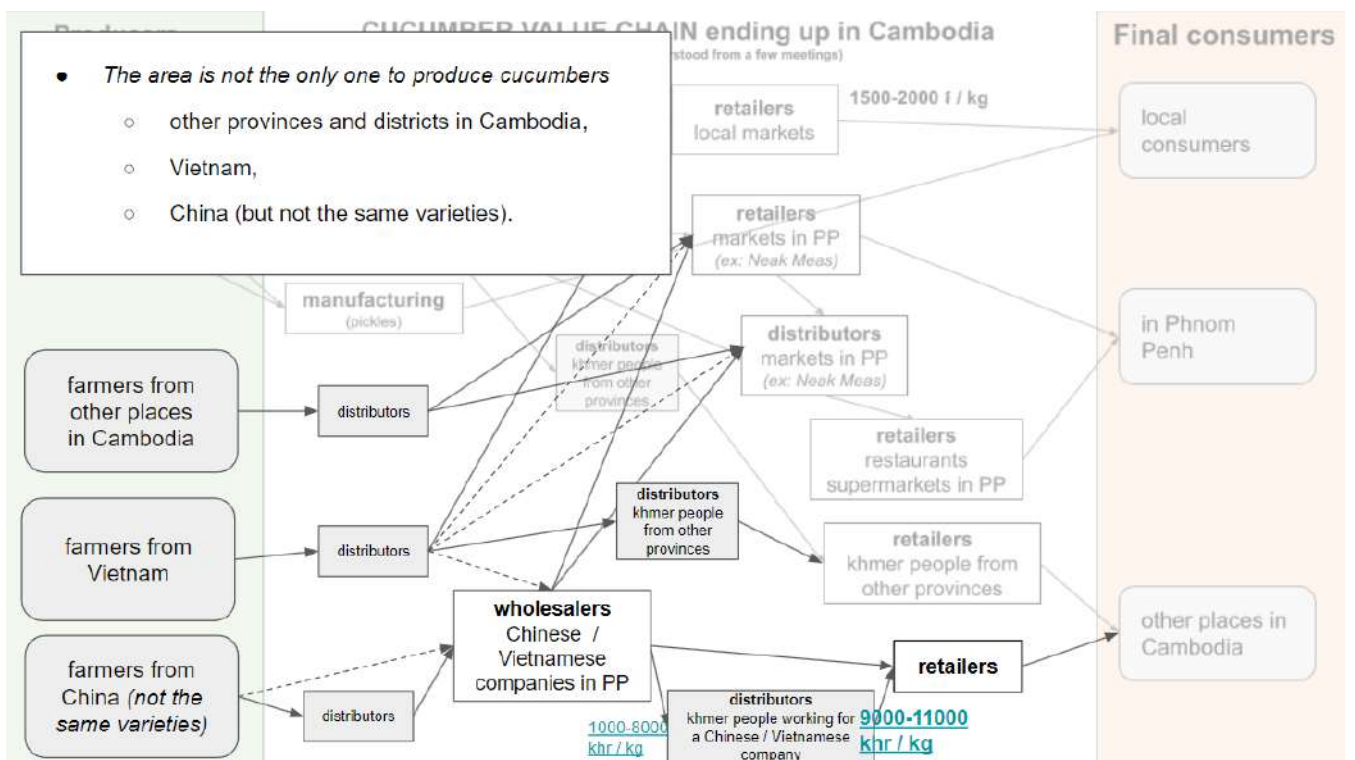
Producers

CUCUMBER VALUE CHAIN ending up in Cambodia

(as understood from a few meetings)

Final consumers

- *The area is not the only one to produce cucumbers*
  - other provinces and districts in Cambodia,
  - Vietnam,
  - China (but not the same varieties).

retailers
local markets

1500-2000 ៛ / kg

local consumers

retailers
markets in PP
(ex: Neak Meas)

manufacturing
(pickles)

distributors
markets in PP
(ex: Neak Meas)

distributors
khmer people from other provinces

in Phnom Penh

farmers from other places in Cambodia

distributors

retailers
restaurants
supermarkets in PP

farmers from Vietnam

distributors

distributors
khmer people from other provinces

retailers
khmer people from other provinces

wholesalers
Chinese / Vietnamese companies in PP

other places in Cambodia

farmers from China *(not the same varieties)*

distributors

retailers

distributors
khmer people working for a Chinese / Vietnamese company

1000-8000 khr / kg

9000-11000 khr / kg